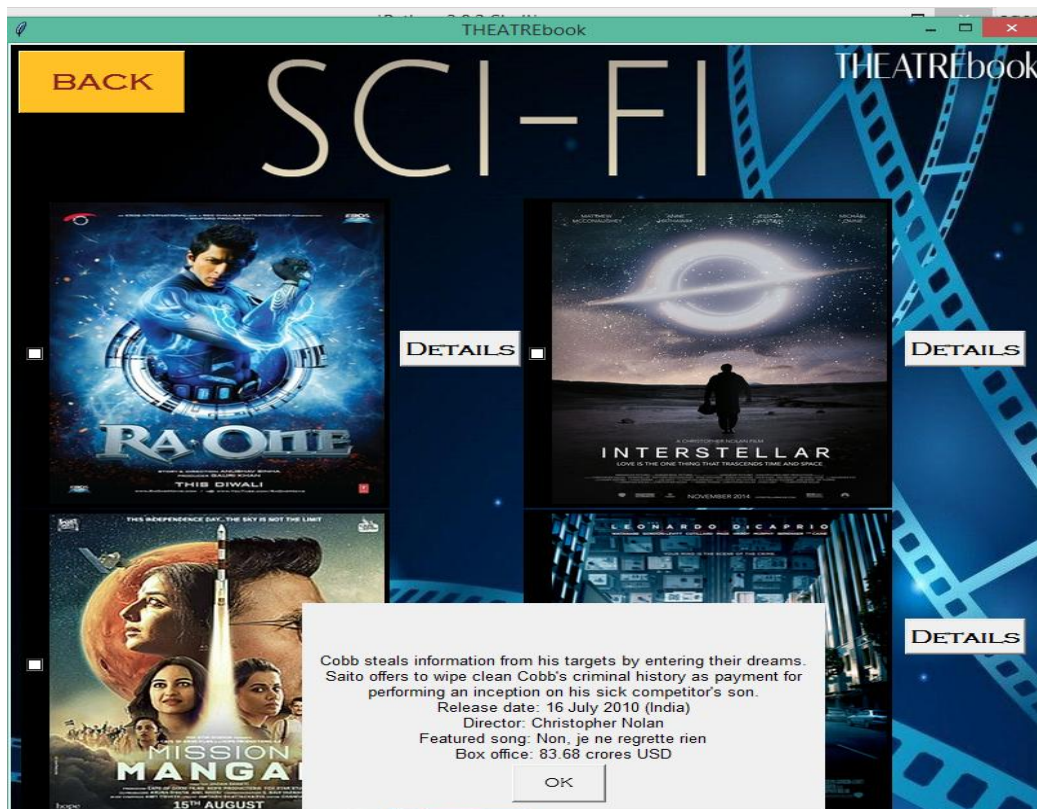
THEATREbook

BACK

SCI-FI

THEATREbook

RA.ONE

THIS DIWALI

DETAILS

MATTHEW McCONAUGHEY ANNE HATHAWAY JESSICA CHASTAIN MICHAEL CAINE

A CHRISTOPHER NOLAN FILM

INTERSTELLAR

LOVE IS THE ONE THING THAT TRASCENDS TIME AND SPACE

NOVEMBER 2014

DETAILS

THIS INDEPENDENCE DAY...THE SKY IS NOT THE LIMIT

MISSION MANGAL

15TH AUGUST

LEONARDO DICAPRIO

YOUR MIND IS THE SCENE OF THE CRIME

DETAILS

Cobb steals information from his targets by entering their dreams. Saito offers to wipe clean Cobb's criminal history as payment for performing an inception on his sick competitor's son.
Release date: 16 July 2010 (India)
Director: Christopher Nolan
Featured song: Non, je ne regrette rien
Box office: 83.68 crores USD

OK